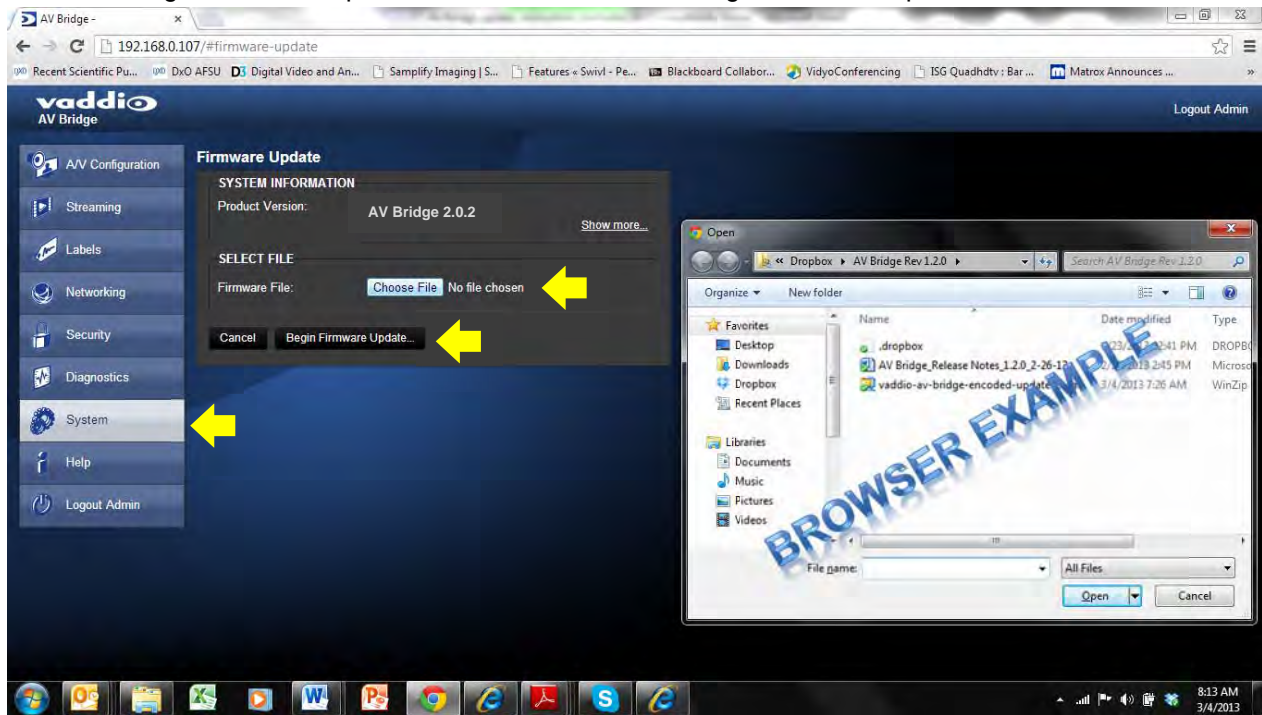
AV Bridge - ×

192.168.0.107/#firmware-update

Recent Scientific Pu... DxO AFSU Digital Video and An... Samplify Imaging | S... Features « Swivl - Pe... Blackboard Collabor... VidyoConferencing ISG Quadhdtv : Bar ... Matrox Announces ...

vaddio
AV Bridge

Logout Admin

A/V Configuration
Streaming
Labels
Networking
Security
Diagnostics
System
Help
Logout Admin

Firmware Update

SYSTEM INFORMATION
Product Version: AV Bridge 2.0.2
Show more...

SELECT FILE
Firmware File: Choose File No file chosen

Cancel Begin Firmware Update...

Open
« Dropbox ▸ AV Bridge Rev 1.2.0 ▸
Search AV Bridge Rev 1.2.0
Organize ▾ New folder

Favorites
Desktop
Downloads
Dropbox
Recent Places

Libraries
Documents
Music
Pictures
Videos

| Name | Date modified | Type |
|---|---|---|
| .dropbox | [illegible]:41 PM | DROPB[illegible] |
| AV Bridge_Release Notes_1.2.0_2-26-13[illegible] | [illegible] 2:45 PM | Microso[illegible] |
| vaddio-av-bridge-encoded-update | 3/4/2013 7:26 AM | WinZip |

BROWSER EXAMPLE

File name:
All Files
Open
Cancel

8:13 AM
3/4/2013